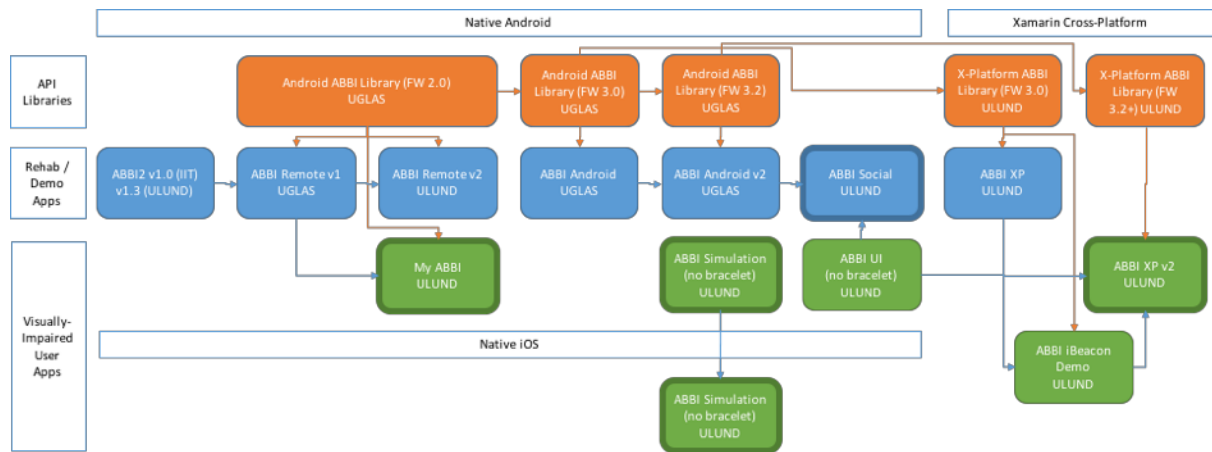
Native Android

Xamarin Cross-Platform

API Libraries

Rehab / Demo Apps

Visually-Impaired User Apps

Android ABBI Library (FW 2.0) UGLAS

Android ABBI Library (FW 3.0) UGLAS

Android ABBI Library (FW 3.2) UGLAS

X-Platform ABBI Library (FW 3.0) ULUND

X-Platform ABBI Library (FW 3.2+) ULUND

ABBI2 v1.0 (IIT) v1.3 (ULUND)

ABBI Remote v1 UGLAS

ABBI Remote v2 ULUND

ABBI Android UGLAS

ABBI Android v2 UGLAS

ABBI Social ULUND

ABBI XP ULUND

My ABBI ULUND

ABBI Simulation (no bracelet) ULUND

ABBI UI (no bracelet) ULUND

ABBI XP v2 ULUND

Native iOS

ABBI iBeacon Demo ULUND

ABBI Simulation (no bracelet) ULUND